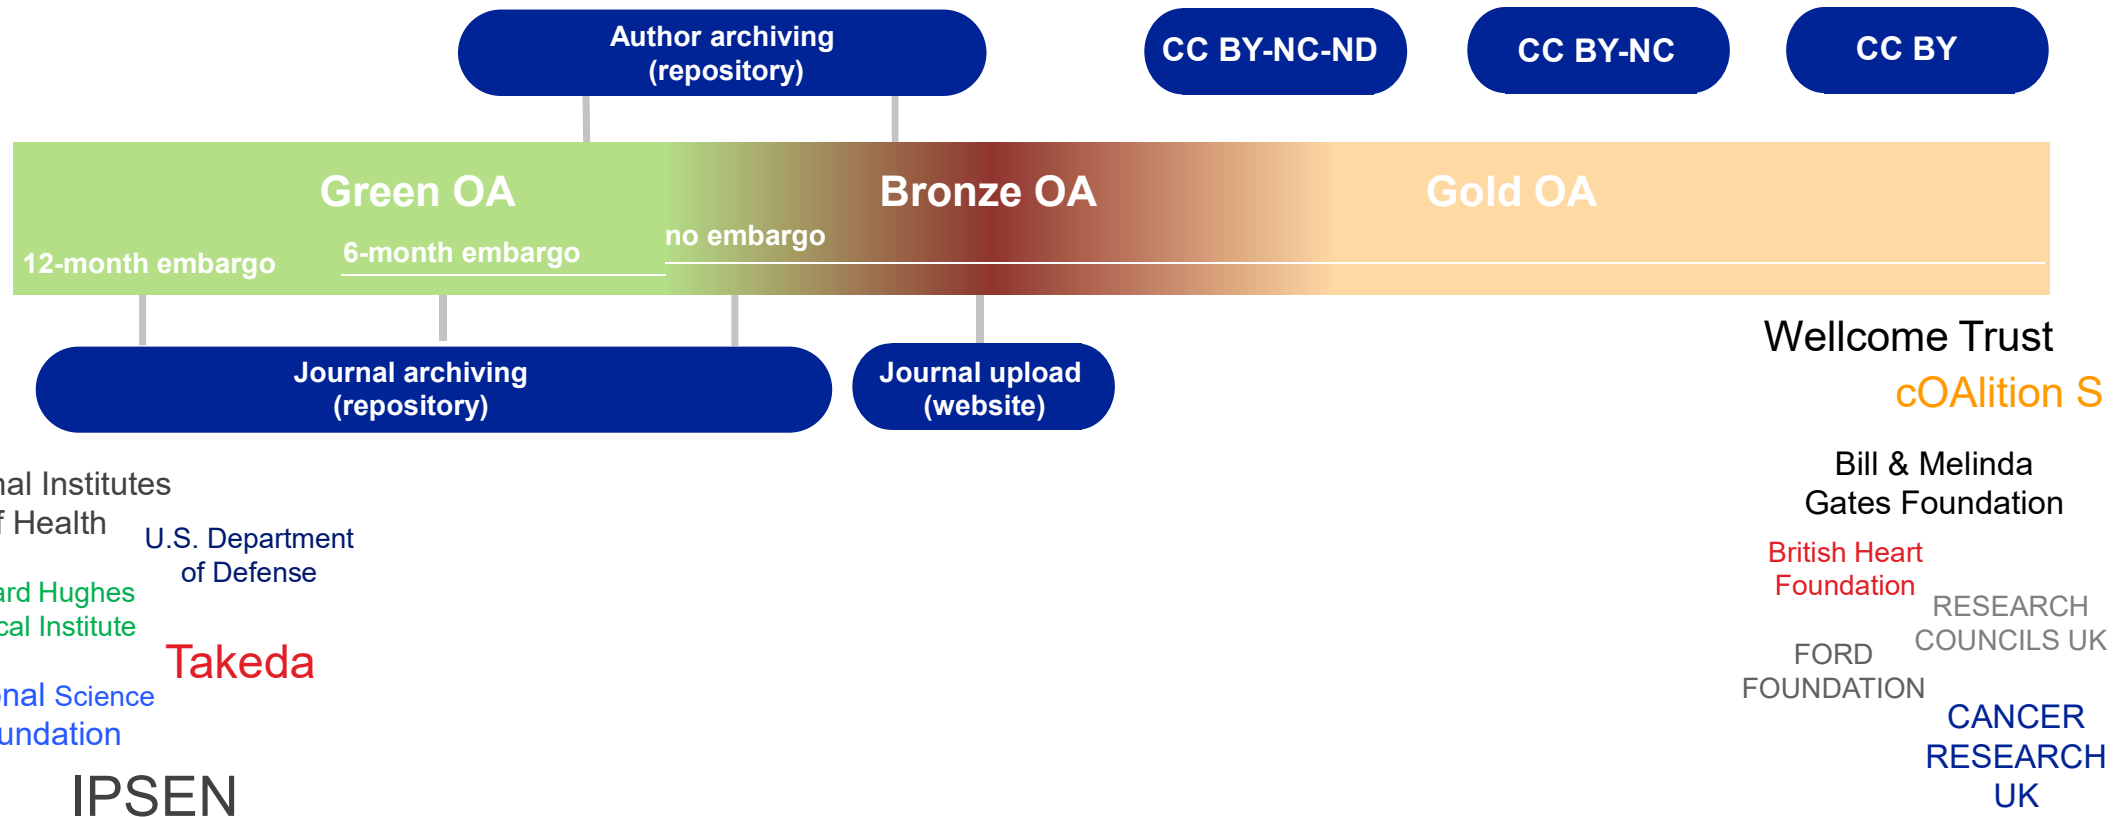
Author archiving (repository)

CC BY-NC-ND

CC BY-NC

CC BY

Green OA

Bronze OA

Gold OA

12-month embargo

6-month embargo

no embargo

Journal archiving (repository)

Journal upload (website)

Wellcome Trust

cOAlition S

Bill & Melinda Gates Foundation

British Heart Foundation

RESEARCH COUNCILS UK

FORD FOUNDATION

CANCER RESEARCH UK

nal Institutes f Health

U.S. Department of Defense

ard Hughes cal Institute

Takeda

nal Science undation

IPSEN